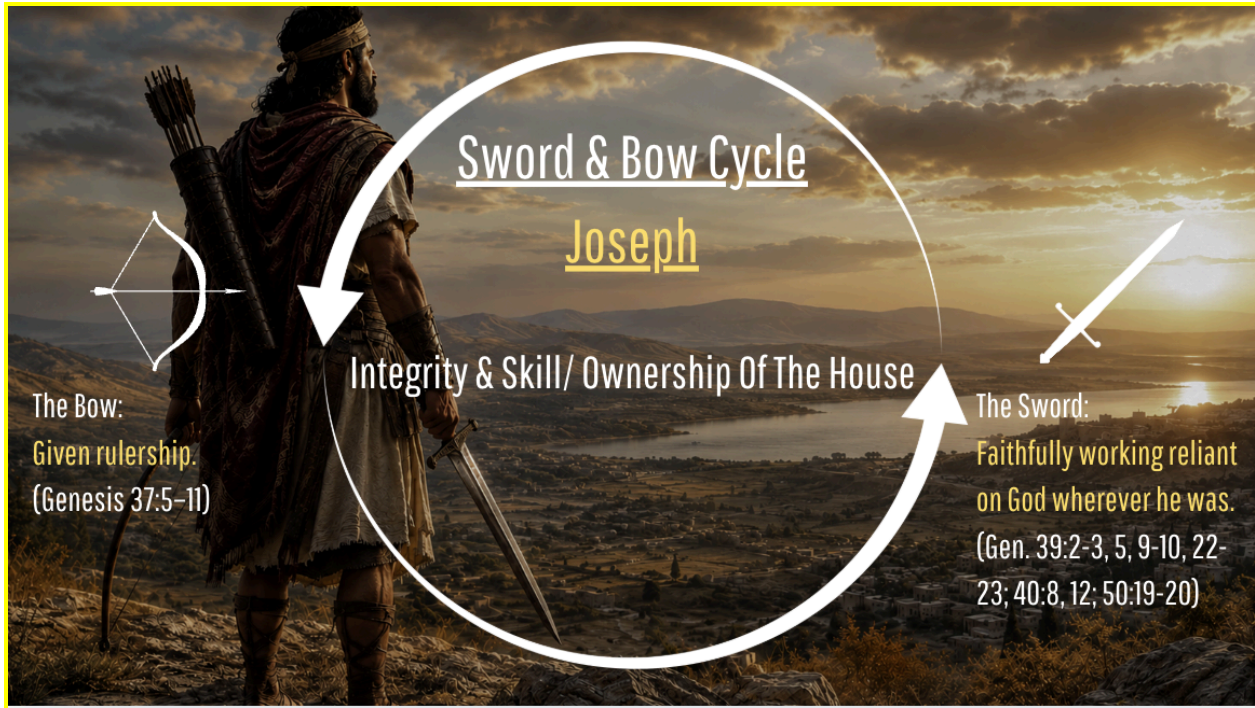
Sword & Bow Cycle

Joseph

Integrity & Skill/ Ownership Of The House

The Bow:
Given rulership.
(Genesis 37:5–11)

The Sword:
Faithfully working reliant on God wherever he was.
(Gen. 39:2-3, 5, 9-10, 22-23; 40:8, 12; 50:19-20)